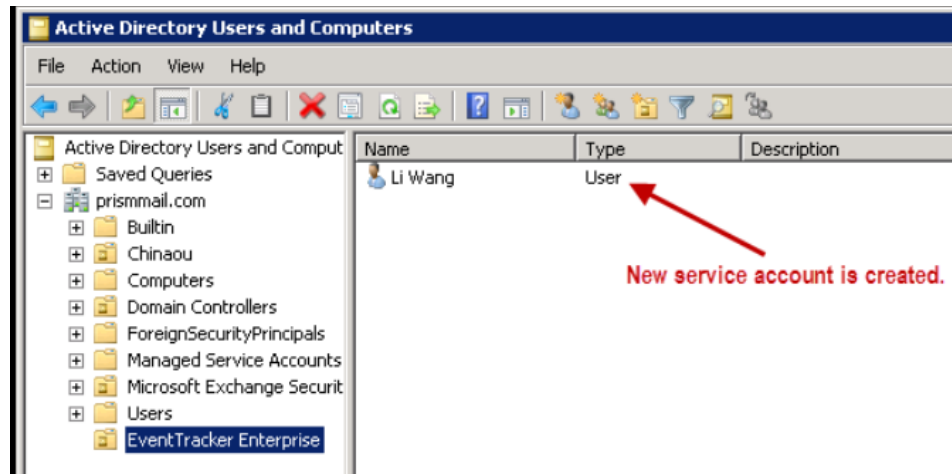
Active Directory Users and Computers

File Action View Help

Active Directory Users and Comput
Saved Queries
prismmail.com
Builtin
Chinaou
Computers
Domain Controllers
ForeignSecurityPrincipals
Managed Service Accounts
Microsoft Exchange Securit
Users
EventTracker Enterprise

| Name | Type | Description |
|---|---|---|
| Li Wang | User | |

New service account is created.